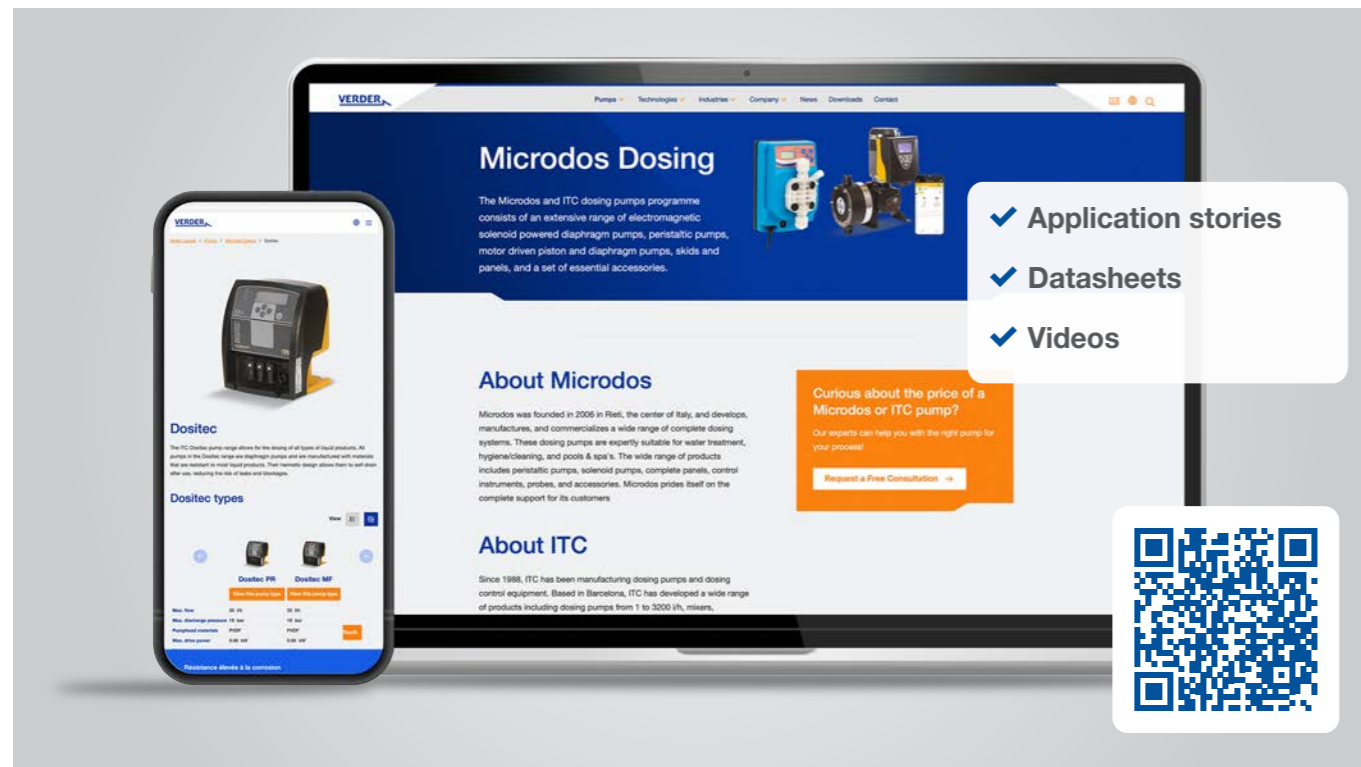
VERDER

Pumps Technologies Industries Company News Downloads Contact

Microdos Dosing

The Microdos and ITC dosing pumps programme consists of an extensive range of electromagnetic solenoid powered diaphragm pumps, peristaltic pumps, motor driven piston and diaphragm pumps, skids and panels, and a set of essential accessories.

✔ Application stories
✔ Datasheets
✔ Videos

About Microdos

Microdos was founded in 2006 in Rieti, the center of Italy, and develops, manufactures, and commercializes a wide range of complete dosing systems. These dosing pumps are expertly suitable for water treatment, hygiene/cleaning, and pools & spa's. The wide range of products includes peristaltic pumps, solenoid pumps, complete panels, control instruments, probes, and accessories. Microdos prides itself on the complete support for its customers

Curious about the price of a Microdos or ITC pump?

Our experts can help you with the right pump for your process!

Request a Free Consultation →

About ITC

Since 1988, ITC has been manufacturing dosing pumps and dosing control equipment. Based in Barcelona, ITC has developed a wide range of products including dosing pumps from 1 to 3200 l/h, mixers,

VERDER

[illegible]

Dositec

The ITC Dositec pump range allows for the dosing of all types of liquid products. All pumps in the Dositec range are diaphragm pumps and are manufactured with materials that are resistant to most liquid products. Their hermetic design allows them to self-drain after use, reducing the risk of leaks and blockages.

Dositec types

View

Dositec PR
Dositec MF

View this pump type
View this pump type

| Max. flow | 20 l/h | 20 l/h |
|---|---|---|
| Max. discharge pressure | 10 bar | 10 bar |
| Pumphead materials | PVDF | PVDF |
| Max. drive power | 0.06 kW | 0.06 kW |

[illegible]

Résistance élevée à la corrosion